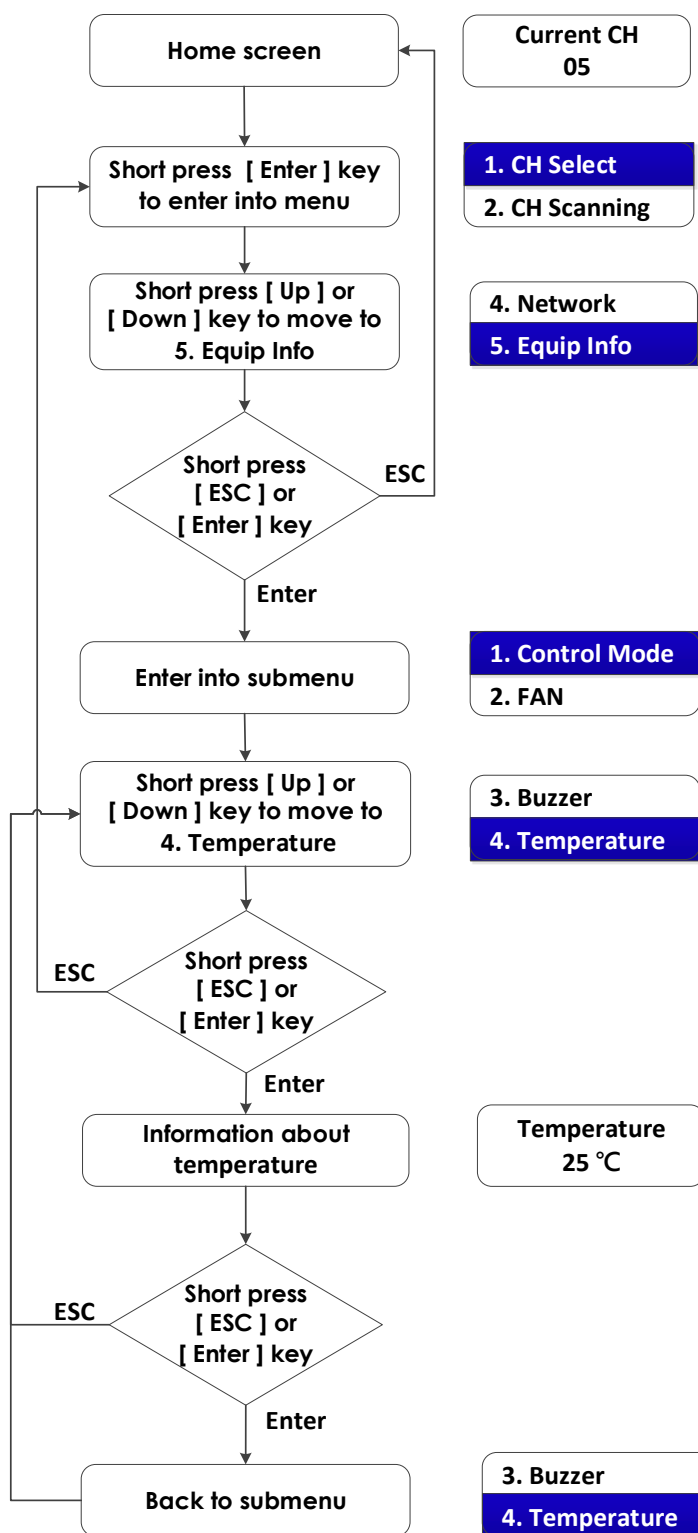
Home screen

Current CH
05

Short press [ Enter ] key to enter into menu

1. CH Select
2. CH Scanning

Short press [ Up ] or [ Down ] key to move to 5. Equip Info

4. Network
5. Equip Info

Short press [ ESC ] or [ Enter ] key

ESC

Enter

Enter into submenu

1. Control Mode
2. FAN

Short press [ Up ] or [ Down ] key to move to 4. Temperature

3. Buzzer
4. Temperature

ESC

Short press [ ESC ] or [ Enter ] key

Enter

Information about temperature

Temperature
25 ℃

ESC

Short press [ ESC ] or [ Enter ] key

Enter

Back to submenu

3. Buzzer
4. Temperature